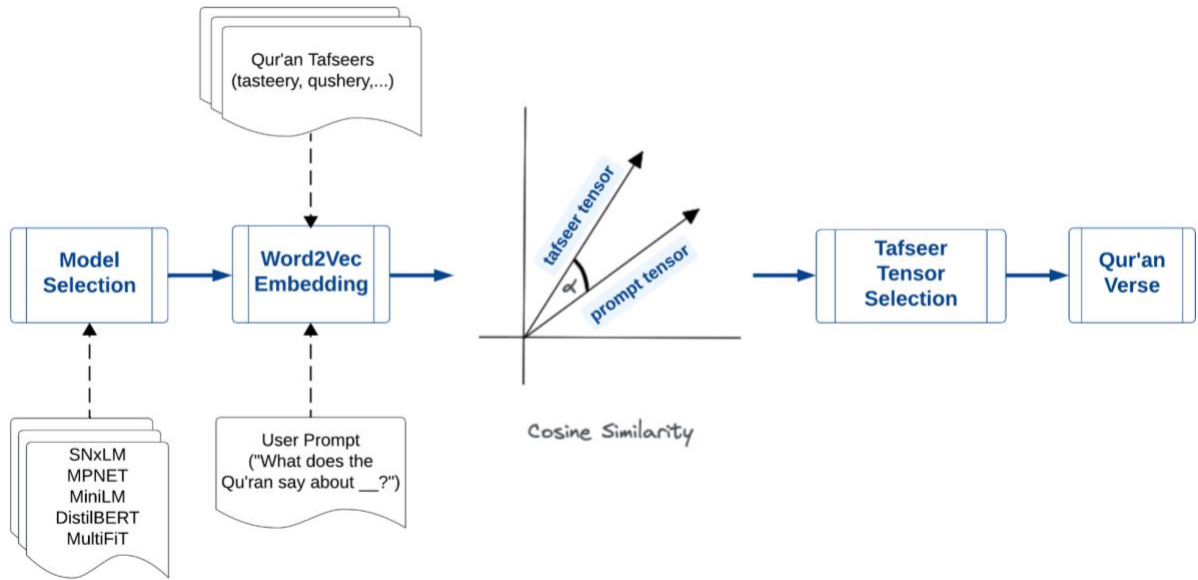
Qur'an Tafseers (tasteery, qushery,...)

Model Selection

Word2Vec Embedding

tafseer tensor

prompt tensor

$\alpha$

Cosine Similarity

Tafseer Tensor Selection

Qur'an Verse

SNxLM
MPNET
MiniLM
DistilBERT
MultiFiT

User Prompt ("What does the Qu'ran say about __?")